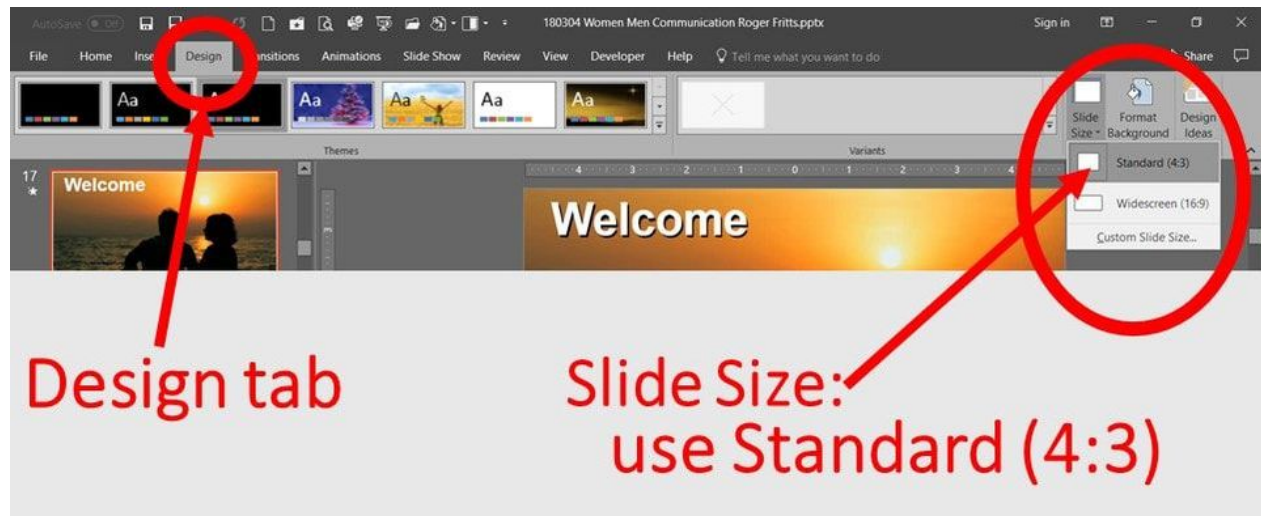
AutoSave Off
180304 Women Men Communication Roger Fritts.pptx
Sign in
File Home Inse Design nsitions Animations Slide Show Review View Developer Help Tell me what you want to do
Share
Aa Aa Aa Aa Aa
Themes
Variants
Slide Size
Format Background
Design Ideas
Standard (4:3)
Widescreen (16:9)
Custom Slide Size...
17
Welcome
Welcome
Design tab
Slide Size:
use Standard (4:3)